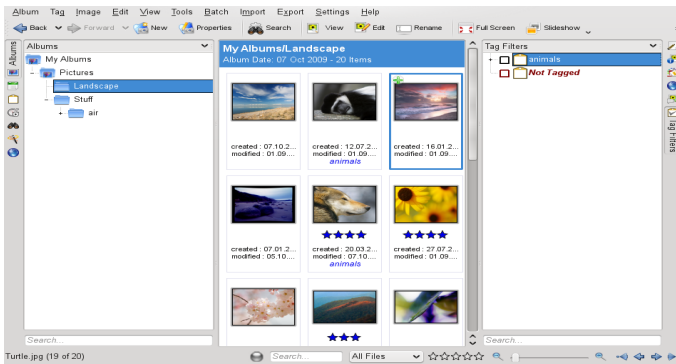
Album Tag Image Edit View Tools Batch Import Export Settings Help

Back Forward New Properties Search View Edit Rename Full Screen Slideshow

Albums

Albums
My Albums
Pictures
Landscape
Stuff
air

My Albums/Landscape
Album Date: 07 Oct 2009 - 20 Items

created : 07.10.2...
modified : 01.09....

created : 12.07.2...
modified : 01.09....
animals

created : 16.01.2...
modified : 01.09....

created : 07.01.2...
modified : 05.10....

★★★★
created : 20.03.2...
modified : 07.10....
animals

★★★★
created : 27.07.2...
modified : 01.09....

★★★

Tag Filters
animals
Not Tagged

Tag Filters

Search...

Search...

Turtle.jpg (19 of 20)

Search...

All Files